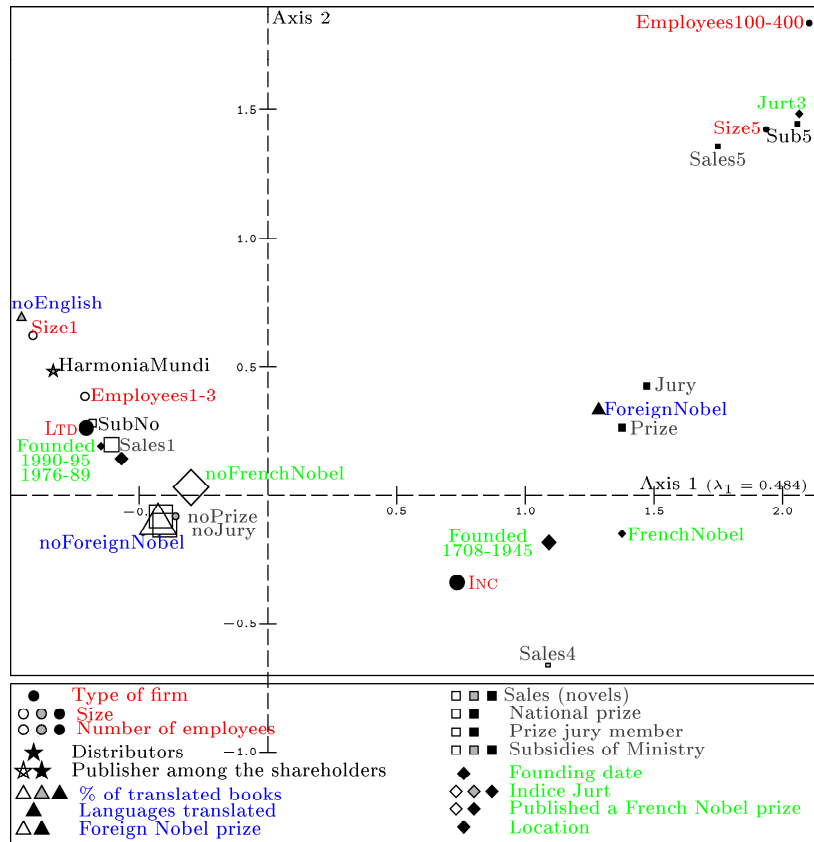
Axis 2

Employees100-400

Jurt3

Size5

Sub5

Sales5

1.5

1.0

noEnglish

Size1

HarmoniaMundi

0.5

Employees1-3

Jury

ForeignNobel

LTD

SubNo

Prize

Founded

Sales1

1990-95

1976-89

noFrenchNobel

Axis 1 ($\lambda_1 = 0.484$)

0.5

1.0

1.5

2.0

−0.

noPrize

noJury

noForeignNobel

Founded

1708-1945

FrenchNobel

INC

−0.5

Sales4

−1.0

Type of firm

Size

Number of employees

Distributors

Publisher among the shareholders

% of translated books

Languages translated

Foreign Nobel prize

Sales (novels)

National prize

Prize jury member

Subsidies of Ministry

Founding date

Indice Jurt

Published a French Nobel prize

Location